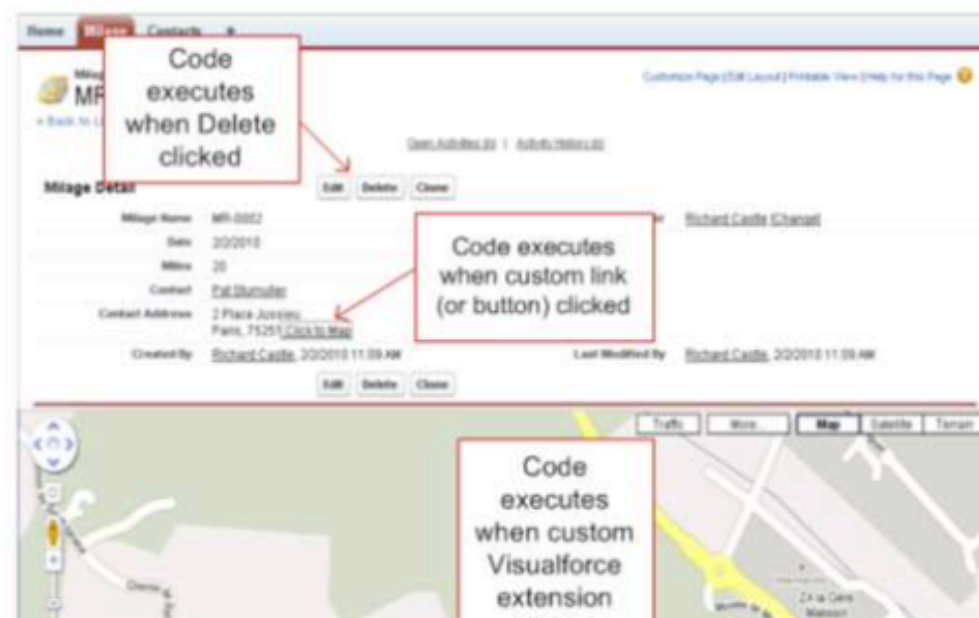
Home Milage Contacts +

Milage
MR

« Back to L

Code executes when Delete clicked

Customize Page | Edit Layout | Printable View | Help for this Page

Open Activities (0) | Activity History (0)

Milage Detail

Edit Delete Clone

| Milage Name | MR-0002 | Owner | Richard Castle [Change] |
|---|---|---|---|
| Date | 2/2/2010 | | |
| Miles | 20 | | |
| Contact | Pat Stumuller | | |
| Contact Address | 2 Place Jussieu Paris, 75251 Click to Map | | |
| Created By | Richard Castle, 2/2/2010 11:09 AM | Last Modified By | Richard Castle, 2/2/2010 11:09 AM |

Code executes when custom link (or button) clicked

Edit Delete Clone

Traffic More... Map Satellite Terrain

Code executes when custom Visualforce extension

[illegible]